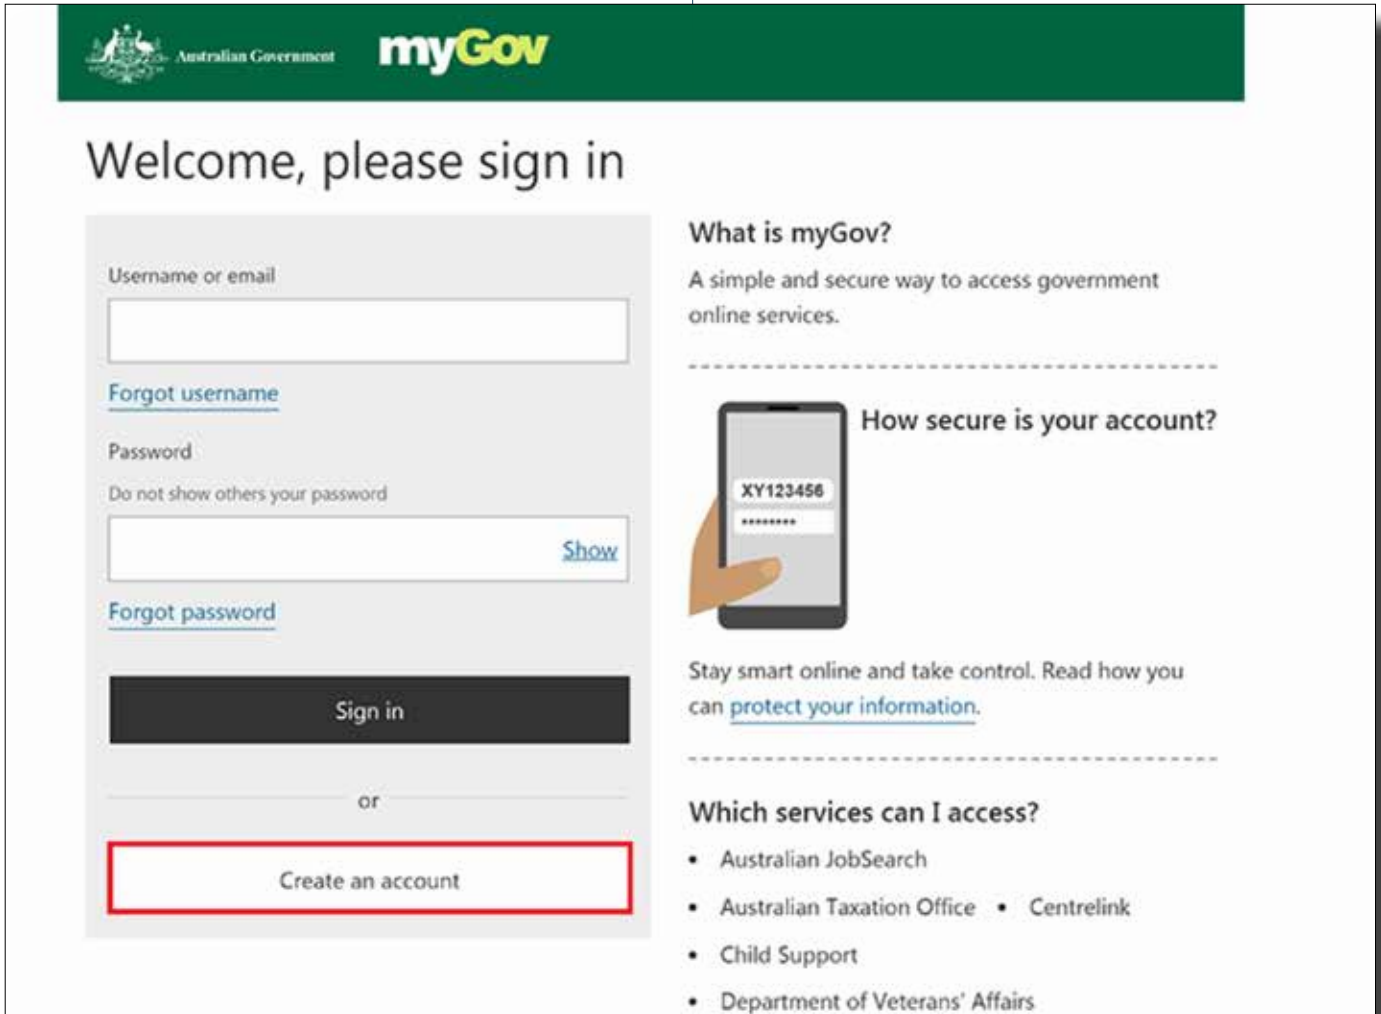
Australian Government myGov

Welcome, please sign in

Username or email

Forgot username

Password

Do not show others your password

Show

Forgot password

Sign in

or

Create an account

What is myGov?

A simple and secure way to access government online services.

XY123456

********

How secure is your account?

Stay smart online and take control. Read how you can protect your information.

Which services can I access?

- Australian JobSearch
- Australian Taxation Office
- Centrelink
- Child Support
- Department of Veterans' Affairs